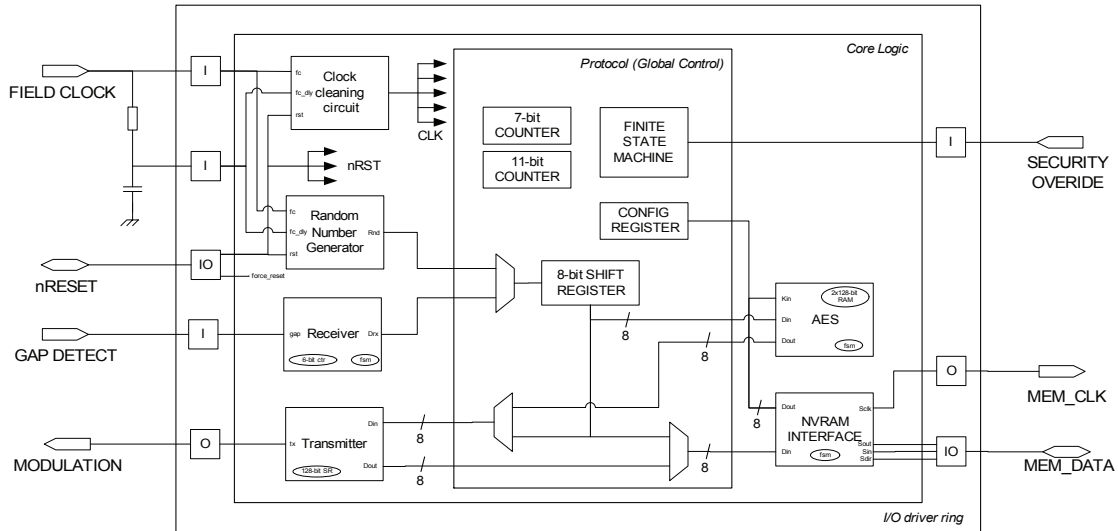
Core Logic

Protocol (Global Control)

FIELD CLOCK

I

fc
fc_dly
rst

Clock cleaning circuit

CLK

I

nRST

7-bit COUNTER

11-bit COUNTER

FINITE STATE MACHINE

I

SECURITY OVERIDE

fc
fc_dly
rst

Random Number Generator

Rnd

CONFIG REGISTER

nRESET

IO

force_reset

8-bit SHIFT REGISTER

Kin
Din
Dout

2x128-bit RAM

AES

fsm

GAP DETECT

I

gap

Receiver

Drx

6-bit ctr

fsm

8

8

O

MEM_CLK

Dout

Sclk

8

NVRAM INTERFACE

MODULATION

O

tx

Transmitter

Din

Dout

128-bit SR

8

8

8

Din

fsm

Sout
Sin
Sdir

IO

MEM_DATA

I/O driver ring